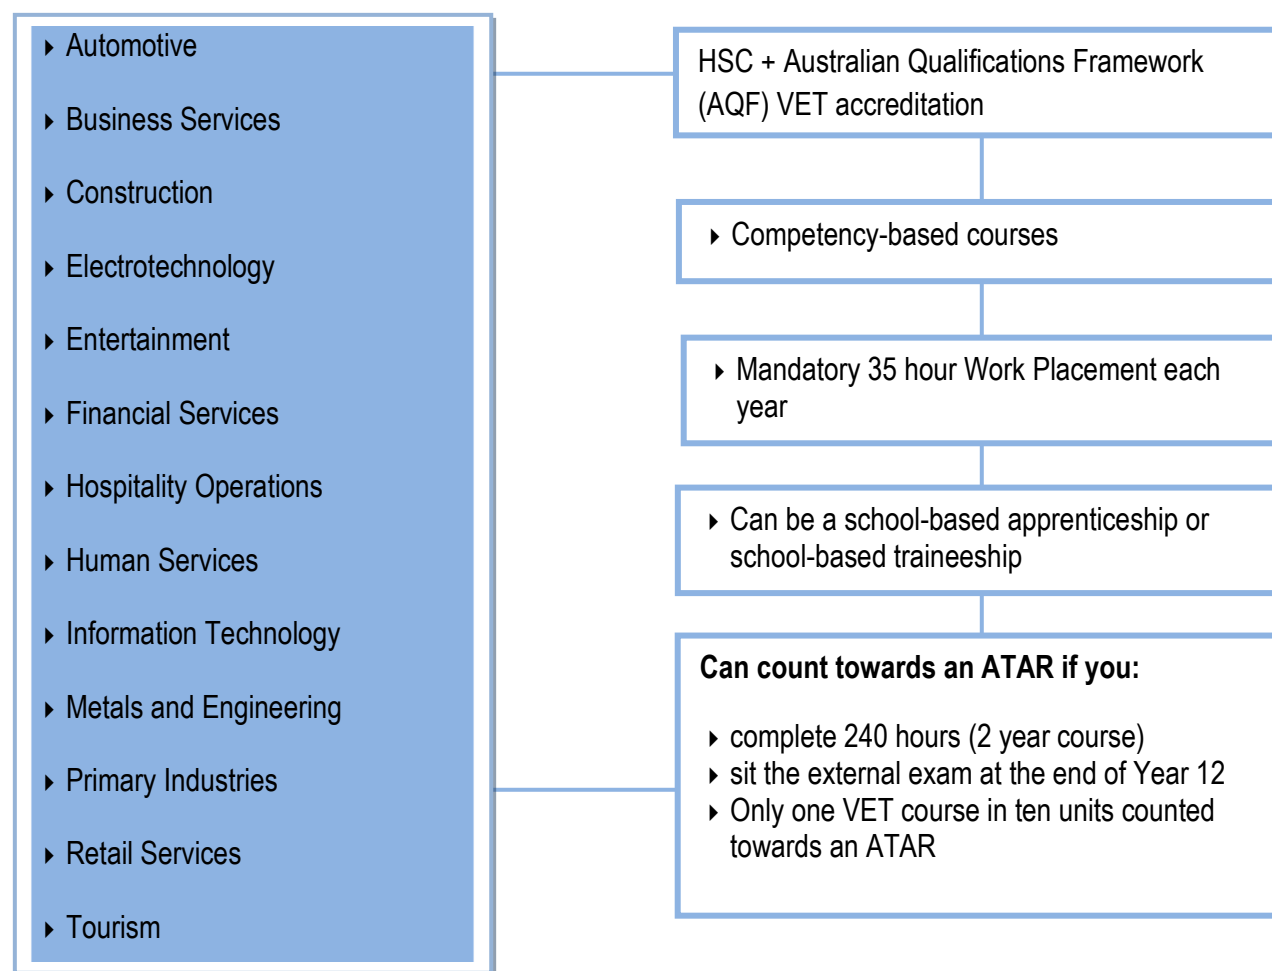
Automotive

Business Services

Construction

Electrotechnology

Entertainment

Financial Services

Hospitality Operations

Human Services

Information Technology

Metals and Engineering

Primary Industries

Retail Services

Tourism

HSC + Australian Qualifications Framework (AQF) VET accreditation

Competency-based courses

Mandatory 35 hour Work Placement each year

Can be a school-based apprenticeship or school-based traineeship

**Can count towards an ATAR if you:**

complete 240 hours (2 year course)
sit the external exam at the end of Year 12
Only one VET course in ten units counted towards an ATAR